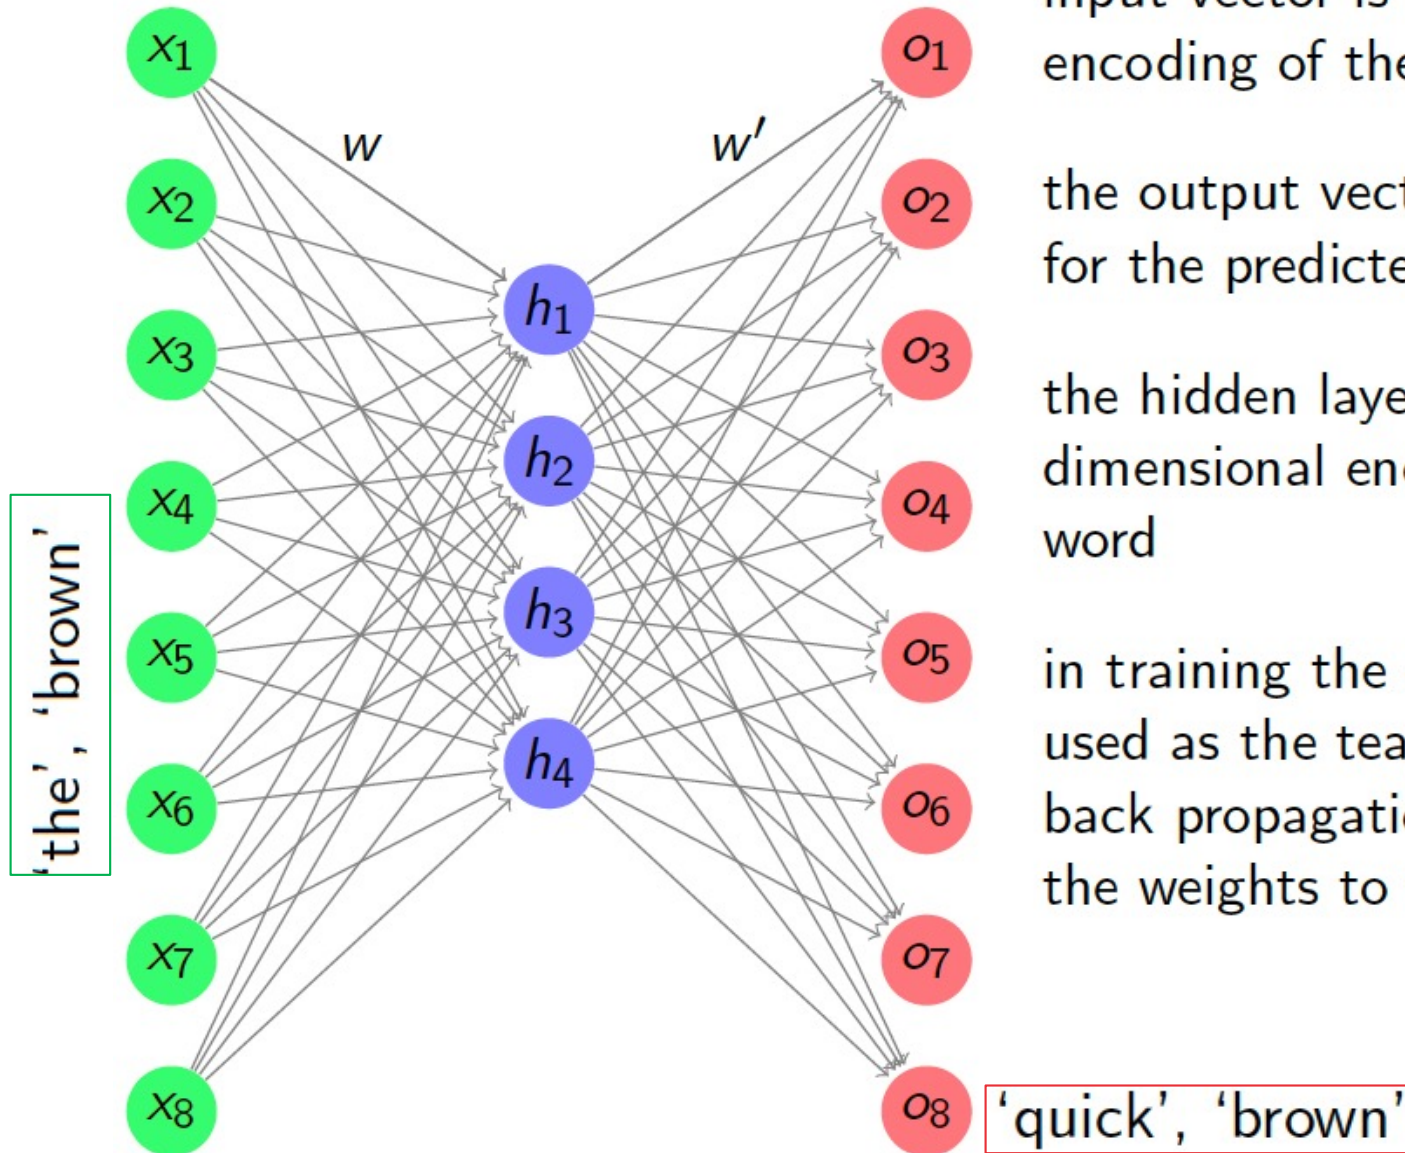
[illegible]
encoding of the

the output vect
for the predicte

the hidden laye
dimensional en
word

in training the
used as the tea
back propagati
the weights to

$x_1$ $x_2$ $x_3$ $x_4$ $x_5$ $x_6$ $x_7$ $x_8$

$w$ $w'$

$h_1$ $h_2$ $h_3$ $h_4$

$o_1$ $o_2$ $o_3$ $o_4$ $o_5$ $o_6$ $o_7$ $o_8$

'the', 'brown'

'quick', 'brown'